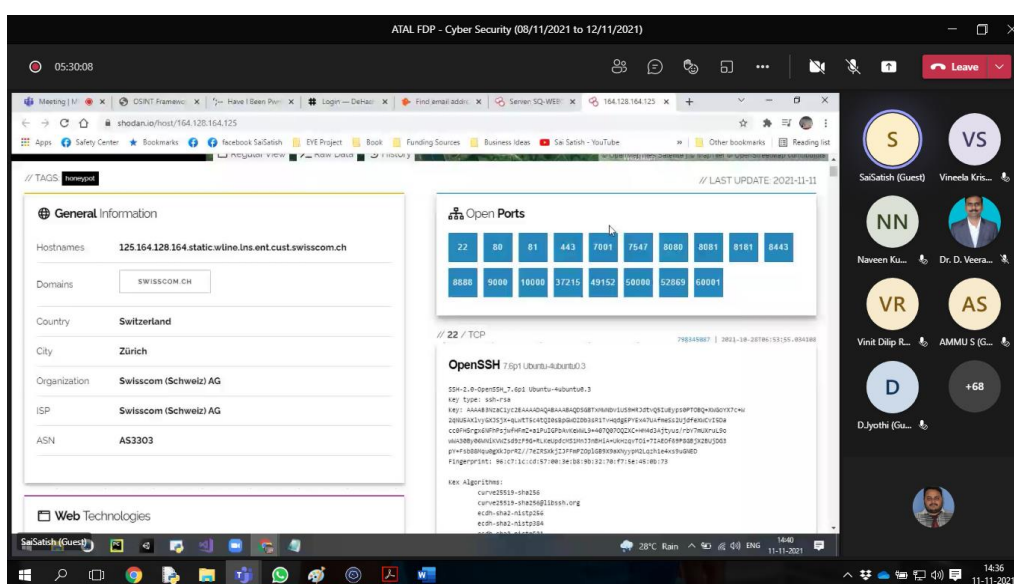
ATAL FDP - Cyber Security (08/11/2021 to 12/11/2021)

05:30:08

Leave

Meeting | M | OSINT Framewo | Have I Been Pwn | Login — DeHash | Find email addr | Server SQ-WEB | 164.128.164.125

shodan.io/host/164.128.164.125

Apps | Safety Center | Bookmarks | facebook SaiSatish | EYE Project | Book | Funding Sources | Business Ideas | Sai Satish - YouTube | Other bookmarks | Reading list

Regular View | Raw Data | History

// TAGS: honeypot

// LAST UPDATE: 2021-11-11

General Information

| Hostnames | 125.164.128.164.static.wline.lns.ent.cust.swisscom.ch |
|---|---|
| Domains | SWISSCOM.CH |
| Country | Switzerland |
| City | Zürich |
| Organization | Swisscom (Schweiz) AG |
| ISP | Swisscom (Schweiz) AG |
| ASN | AS3303 |

Open Ports

22 80 81 443 7001 7547 8080 8081 8181 8443 8888 9000 10000 37215 49152 50000 52869 60001

// 22 / TCP

798349887 | 2021-10-20T06:53:55.034188

OpenSSH 7.6p1 Ubuntu-4ubuntu0.3

SSH-2.0-OpenSSH_7.6p1 Ubuntu-4ubuntu0.3
Key type: ssh-rsa
Key: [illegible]
Fingerprint: 96:c7:1c:cd:57:00:3e:b8:9b:32:70:f7:5e:49:0b:73

Kex Algorithms:
curve25519-sha256
curve25519-sha256@libssh.org
ecdh-sha2-nistp256
ecdh-sha2-nistp384

Web Technologies

S
SaiSatish (Guest)
VS
Vineela Kris...
NN
Naveen Ku...
Dr. D. Veera...
VR
Vinit Dilip R...
AS
AMMU S (G...
D
D.Jyothi (Gu...
+68

SaiSatish (Guest)

28°C Rain ENG 14:40 11-11-2021

14:36 11-11-2021